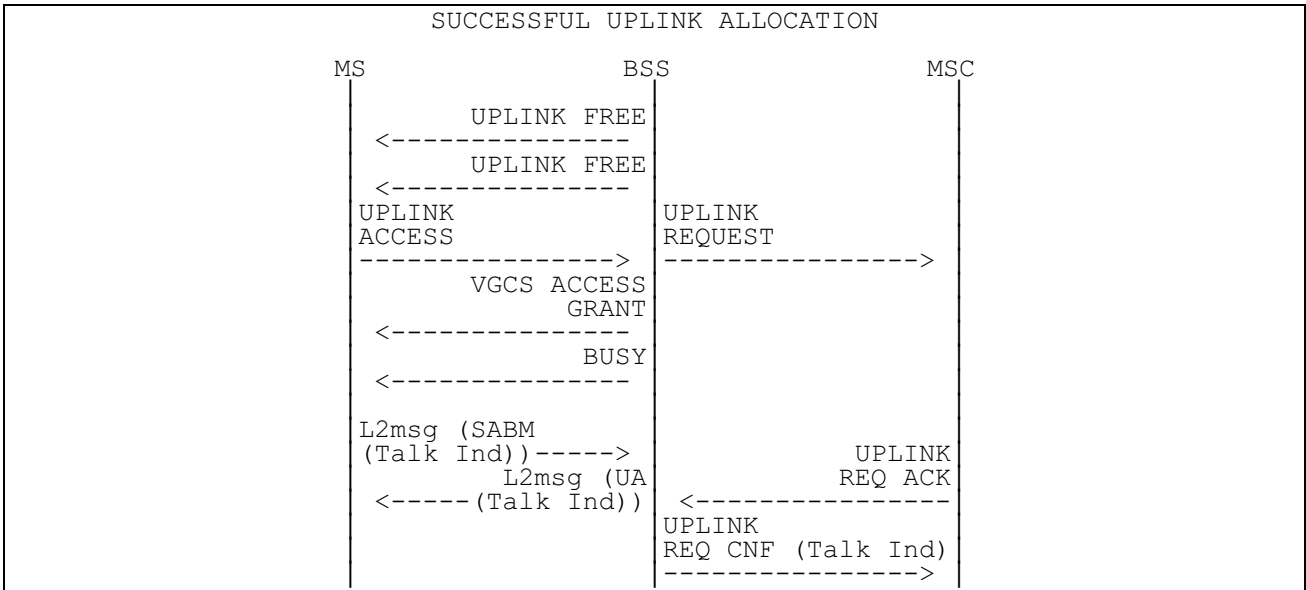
SUCCESSFUL UPLINK ALLOCATION

MS BSS MSC

UPLINK FREE
<---------------
UPLINK FREE
<---------------
UPLINK ACCESS
---------------->
UPLINK REQUEST
---------------->
VGCS ACCESS GRANT
<---------------
BUSY
<---------------

L2msg (SABM (Talk Ind))----->
UPLINK REQ ACK
L2msg (UA
<-----(Talk Ind))
<----------------
UPLINK REQ CNF (Talk Ind)
---------------->